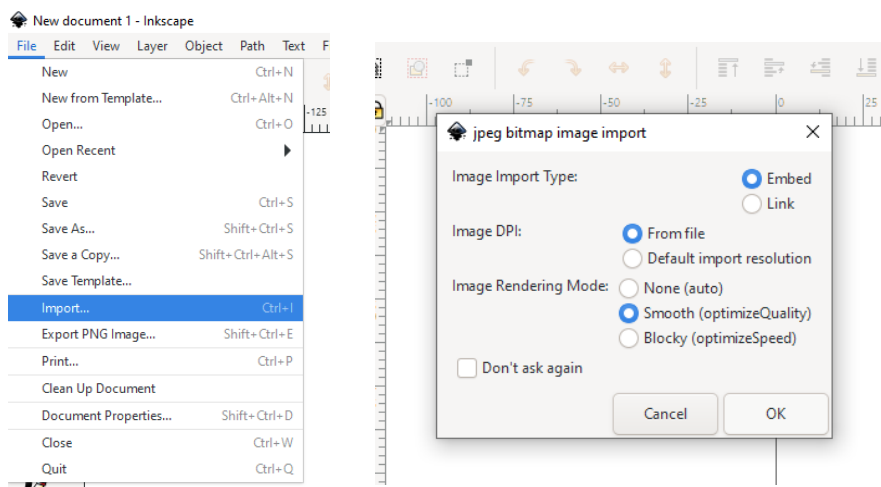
New document 1 - Inkscape

File Edit View Layer Object Path Text F

New Ctrl+N
New from Template... Ctrl+Alt+N
Open... Ctrl+O
Open Recent
Revert
Save Ctrl+S
Save As... Shift+Ctrl+S
Save a Copy... Shift+Ctrl+Alt+S
Save Template...
Import... Ctrl+I
Export PNG Image... Shift+Ctrl+E
Print... Ctrl+P
Clean Up Document
Document Properties... Shift+Ctrl+D
Close Ctrl+W
Quit Ctrl+Q

-125

-100 -75 -50 -25 0 25

jpeg bitmap image import

Image Import Type: Embed Link

Image DPI: From file Default import resolution

Image Rendering Mode: None (auto) Smooth (optimizeQuality) Blocky (optimizeSpeed)

Don't ask again

Cancel OK